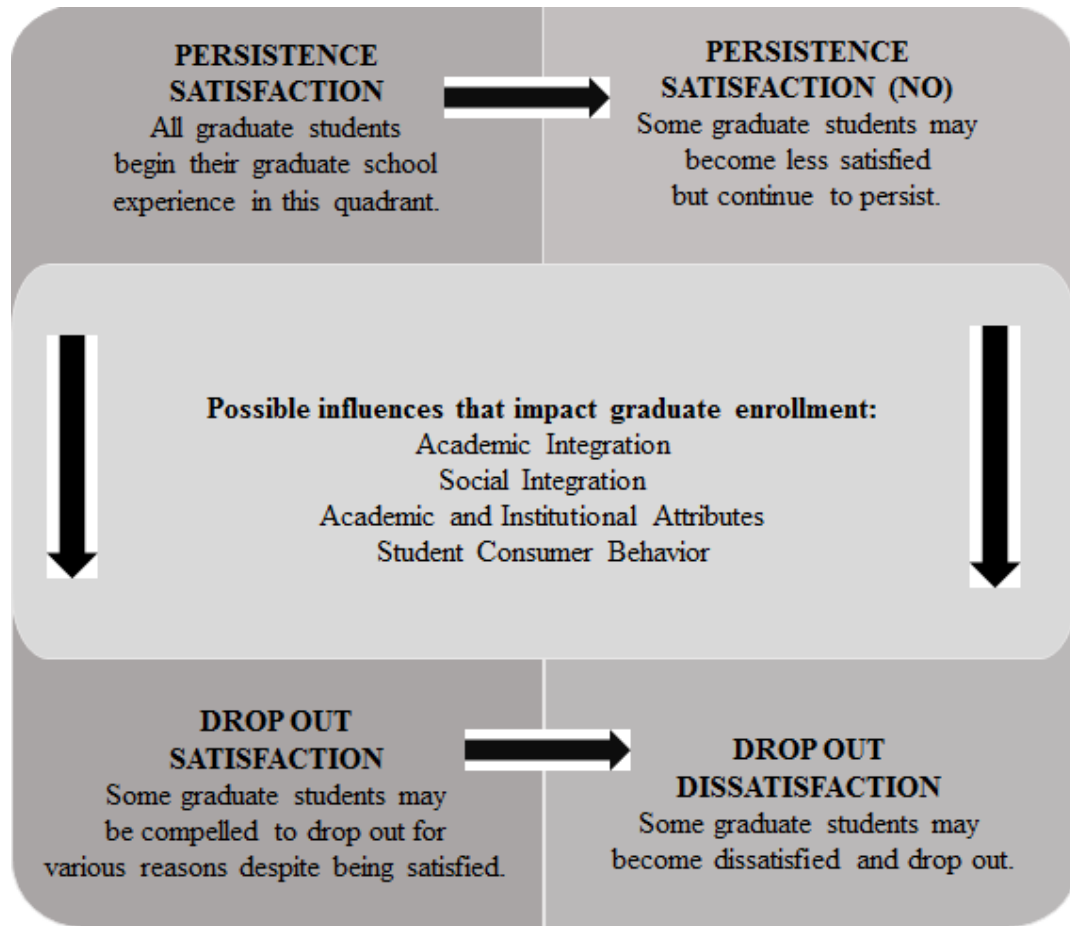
PERSISTENCE SATISFACTION
All graduate students begin their graduate school experience in this quadrant.

PERSISTENCE SATISFACTION (NO)
Some graduate students may become less satisfied but continue to persist.

Possible influences that impact graduate enrollment:
Academic Integration
Social Integration
Academic and Institutional Attributes
Student Consumer Behavior

DROP OUT SATISFACTION
Some graduate students may be compelled to drop out for various reasons despite being satisfied.

DROP OUT DISSATISFACTION
Some graduate students may become dissatisfied and drop out.